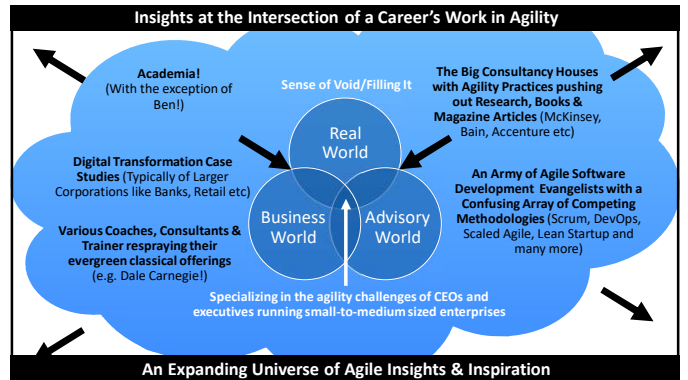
Insights at the Intersection of a Career's Work in Agility

Academia!
(With the exception of Ben!)

Sense of Void/Filling It

The Big Consultancy Houses with Agility Practices pushing out Research, Books & Magazine Articles (McKinsey, Bain, Accenture etc)

Real World

Digital Transformation Case Studies (Typically of Larger Corporations like Banks, Retail etc)

Business World

Advisory World

An Army of Agile Software Development Evangelists with a Confusing Array of Competing Methodologies (Scrum, DevOps, Scaled Agile, Lean Startup and many more)

Various Coaches, Consultants & Trainer respraying their evergreen classical offerings (e.g. Dale Carnegie!)

Specializing in the agility challenges of CEOs and executives running small-to-medium sized enterprises

An Expanding Universe of Agile Insights & Inspiration